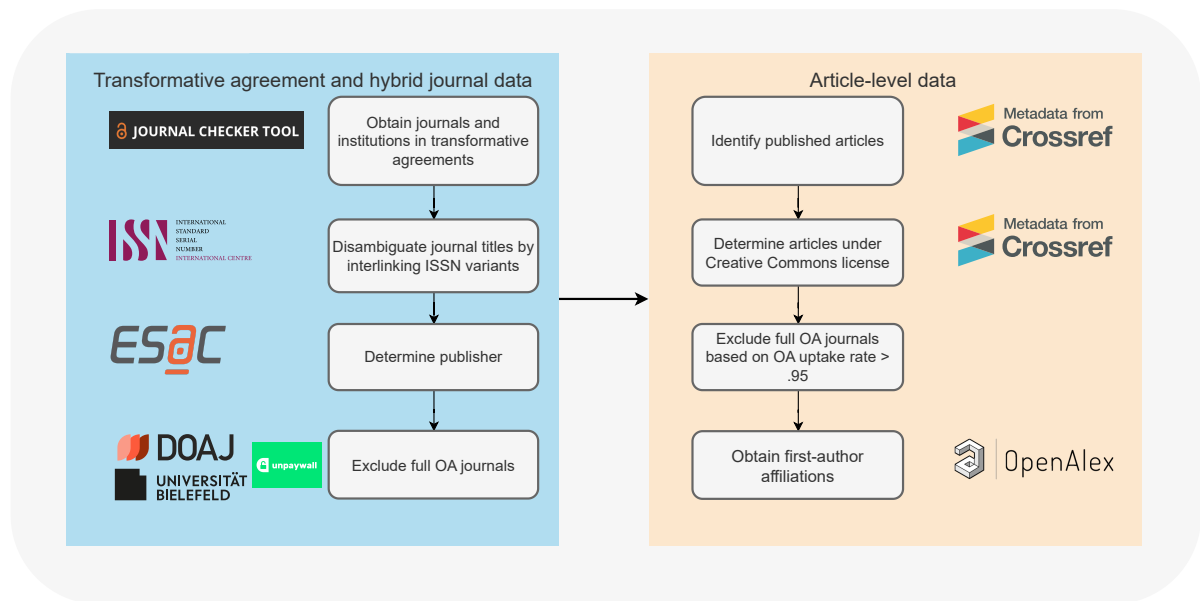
Transformative agreement and hybrid journal data

JOURNAL CHECKER TOOL

Obtain journals and institutions in transformative agreements

ISSN INTERNATIONAL STANDARD SERIAL NUMBER INTERNATIONAL CENTRE

Disambiguate journal titles by interlinking ISSN variants

ESAC

Determine publisher

DOAJ

UNIVERSITÄT BIELEFELD

unpaywall

Exclude full OA journals

Article-level data

Identify published articles

Metadata from Crossref

Determine articles under Creative Commons license

Metadata from Crossref

Exclude full OA journals based on OA uptake rate > .95

Obtain first-author affiliations

OpenAlex